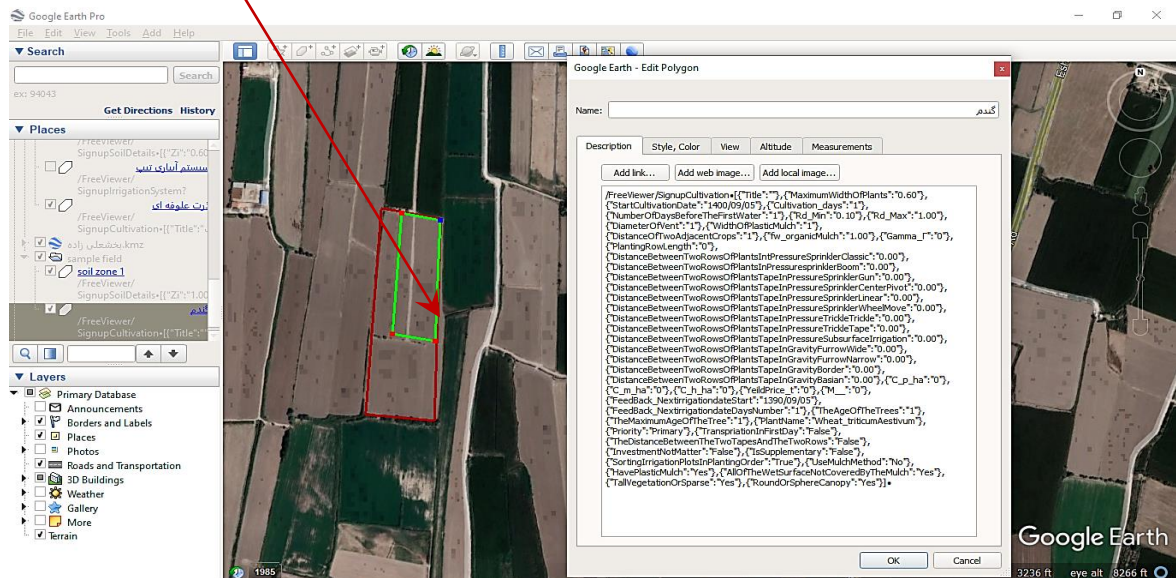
Google Earth Pro

File Edit View Tools Add Help

Search

Search

ex: 94043

Get Directions History

Places

/FreeViewer/SignupSoilDetails•[{"Zi":"0.60

سیستم آبیاری تیپ

/FreeViewer/SignupIrrigationSystem?

ذرت علوفه ای

/FreeViewer/SignupCultivation•[{"Title":"

بخشعلی زاده.kmz

sample field

soil zone 1

/FreeViewer/SignupSoilDetails•[{"Zi":"1.00

گندم

/FreeViewer/SignupCultivation•[{"Title":"

Layers

Primary Database

Announcements

Borders and Labels

Places

Photos

Roads and Transportation

3D Buildings

Weather

Gallery

More

Terrain

1985

Google Earth - Edit Polygon

Name: گندم

Description Style, Color View Altitude Measurements

Add link... Add web image... Add local image...

/FreeViewer/SignupCultivation•[{"Title":""},{"MaximumWidthOfPlants":"0.60"},{"StartCultivationDate":"1400/09/05"},{"Cultivation_days":"1"},{"NumberOfDaysBeforeTheFirstWater":"1"},{"Rd_Min":"0.10"},{"Rd_Max":"1.00"},{"DiameterOfVent":"1"},{"WidthOfPlasticMulch":"1"},{"DistanceOfTwoAdjacentCrops":"1"},{"fw_organicMulch":"1.00"},{"Gamma_r":"0"},{"PlantingRowLength":"0"},{"DistanceBetweenTwoRowsOfPlantsIntPressureSprinklerClassic":"0.00"},{"DistanceBetweenTwoRowsOfPlantsInPressuresprinklerBoom":"0.00"},{"DistanceBetweenTwoRowsOfPlantsTapeInPressureSprinklerGun":"0.00"},{"DistanceBetweenTwoRowsOfPlantsTapeInPressureSprinklerCenterPivot":"0.00"},{"DistanceBetweenTwoRowsOfPlantsTapeInPressureSprinklerLinear":"0.00"},{"DistanceBetweenTwoRowsOfPlantsTapeInPressureSprinklerWheelMove":"0.00"},{"DistanceBetweenTwoRowsOfPlantsTapeInPressureTrickleTrickle":"0.00"},{"DistanceBetweenTwoRowsOfPlantsTapeInPressureTrickleTape":"0.00"},{"DistanceBetweenTwoRowsOfPlantsTapeInPressureSubsurfaceIrrigation":"0.00"},{"DistanceBetweenTwoRowsOfPlantsTapeInGravityFurrowWide":"0.00"},{"DistanceBetweenTwoRowsOfPlantsTapeInGravityFurrowNarrow":"0.00"},{"DistanceBetweenTwoRowsOfPlantsTapeInGravityBorder":"0.00"},{"DistanceBetweenTwoRowsOfPlantsTapeInGravityBasian":"0.00"},{"C_p_ha":"0"},{"C_m_ha":"0"},{"C_h_ha":"0"},{"YeildPrice_t":"0"},{"M__":"0"},{"FeedBack_NextirrigationdateStart":"1390/09/05"},{"FeedBack_NextirrigationdateDaysNumber":"1"},{"TheAgeOfTheTrees":"1"},{"TheMaximumAgeOfTheTree":"1"},{"PlantName":"Wheat_triticumAestivum"},{"Priority":"Primary"},{"TranspriationInFirstDay":"False"},{"TheDistanceBetweenTheTwoTapesAndTheTwoRows":"False"},{"InvestmentNotMatter":"False"},{"IsSupplementary":"False"},{"SortingIrrigationPlotsInPlantingOrder":"True"},{"UseMulchMethod":"No"},{"HavePlasticMulch":"Yes"},{"AllOfTheWetSurfaceNotCoveredByTheMulch":"Yes"},{"TallVegetationOrSparse":"Yes"},{"RoundOrSphereCanopy":"Yes"}]•

OK Cancel

Google Earth

3236 ft eye alt 8266 ft